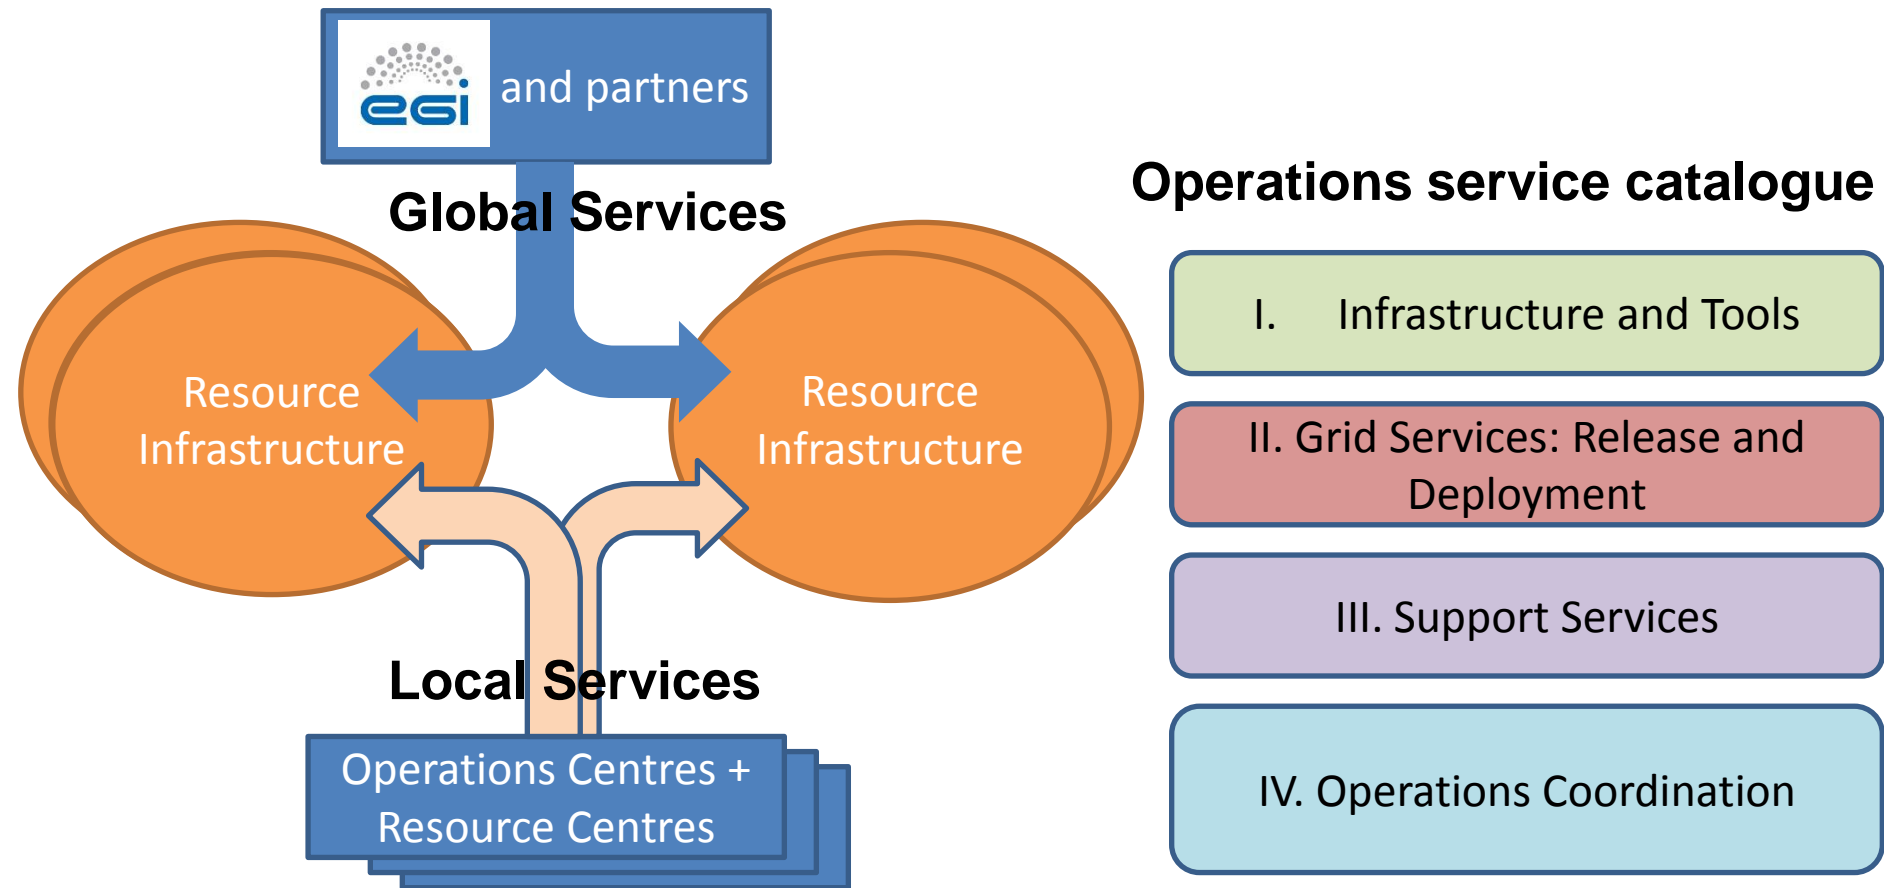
egi and partners

Global Services

Resource Infrastructure

Resource Infrastructure

Local Services

Operations Centres + Resource Centres

Operations service catalogue

I. Infrastructure and Tools

II. Grid Services: Release and Deployment

III. Support Services

IV. Operations Coordination